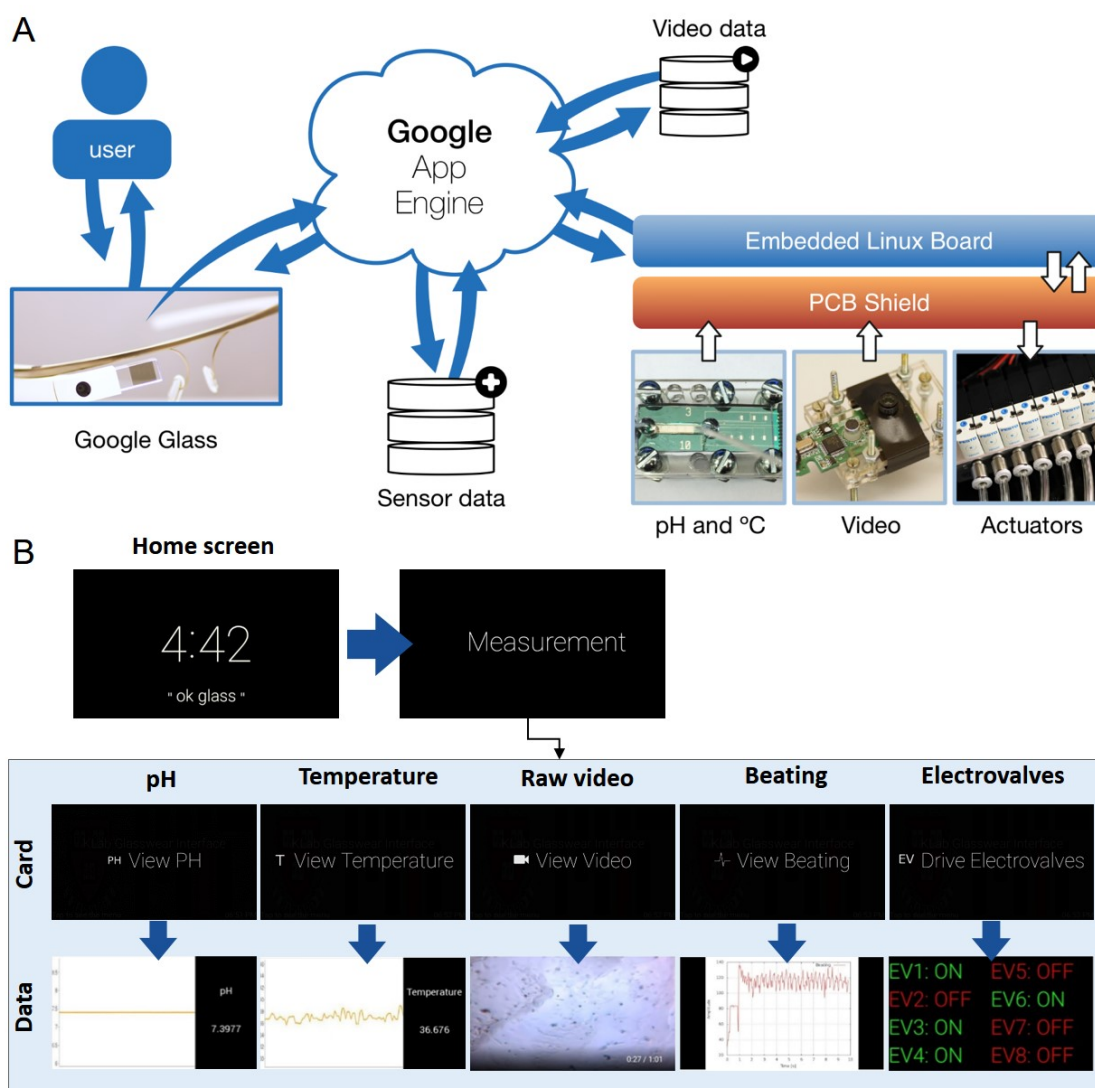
A

user

Google App Engine

Video data

Embedded Linux Board

PCB Shield

Google Glass

Sensor data

pH and ºC

Video

Actuators

B

Home screen

4:42

" ok glass "

Measurement

pH

Temperature

Raw video

Beating

Electrovalves

Card

PH View PH

T View Temperature

View Video

View Beating

EV Drive Electrovalves

Data

pH

7.3977

Temperature

36.676

0:27 / 1:01

EV1: ON

EV5: OFF

EV2: OFF

EV6: ON

EV3: ON

EV7: OFF

EV4: ON

EV8: OFF